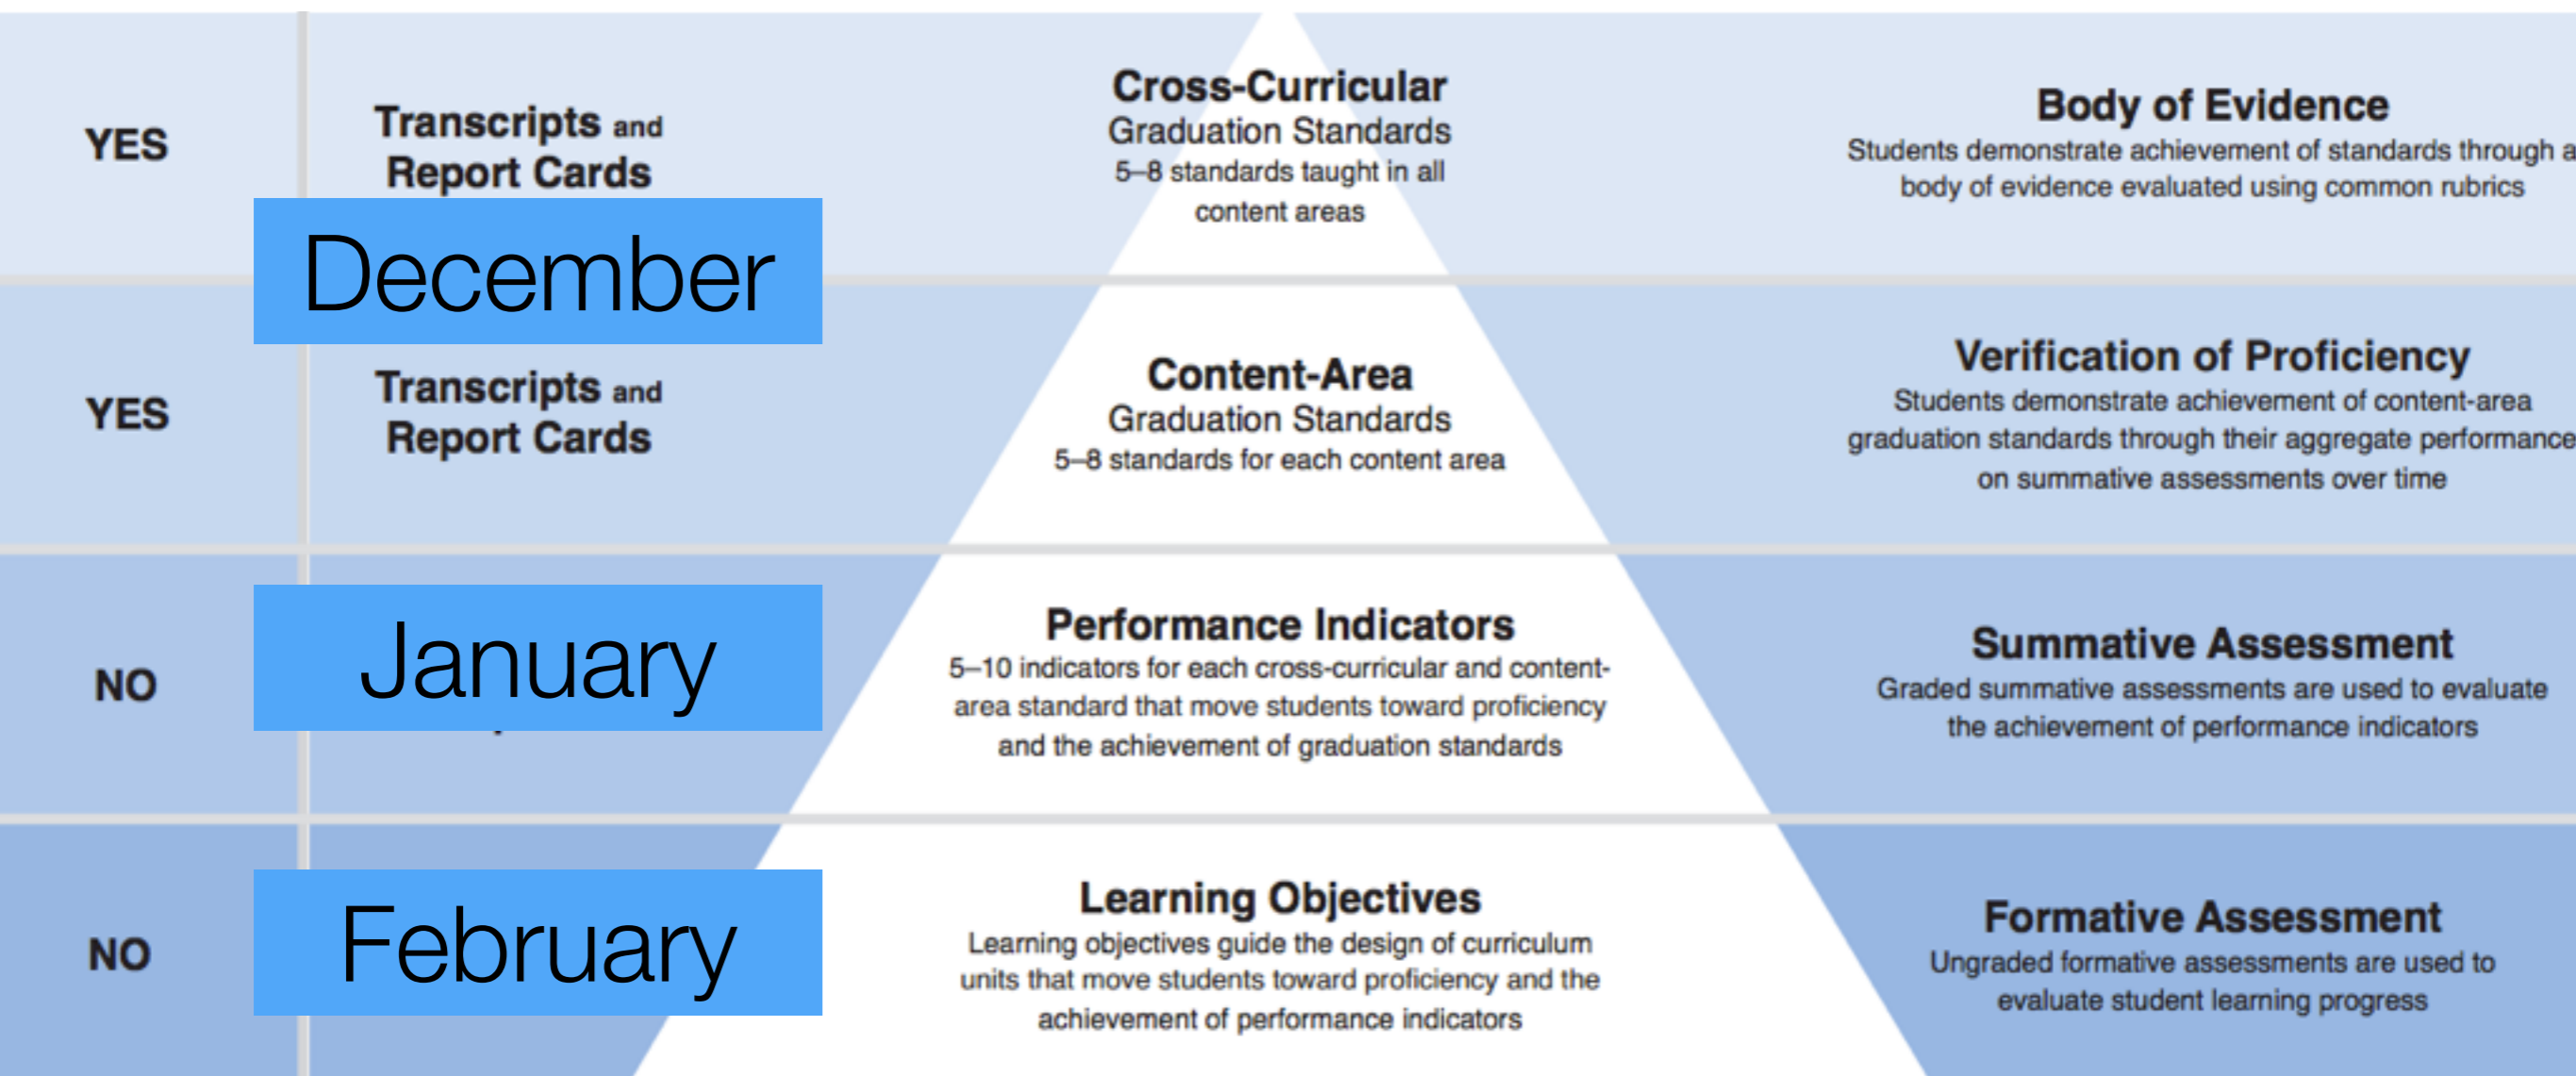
YES

Transcripts and Report Cards

December

Cross-Curricular
Graduation Standards
5–8 standards taught in all content areas

Body of Evidence
Students demonstrate achievement of standards through a body of evidence evaluated using common rubrics

YES

Transcripts and Report Cards

Content-Area
Graduation Standards
5–8 standards for each content area

Verification of Proficiency
Students demonstrate achievement of content-area graduation standards through their aggregate performance on summative assessments over time

NO

January

Performance Indicators
5–10 indicators for each cross-curricular and content-area standard that move students toward proficiency and the achievement of graduation standards

Summative Assessment
Graded summative assessments are used to evaluate the achievement of performance indicators

NO

February

Learning Objectives
Learning objectives guide the design of curriculum units that move students toward proficiency and the achievement of performance indicators

Formative Assessment
Ungraded formative assessments are used to evaluate student learning progress